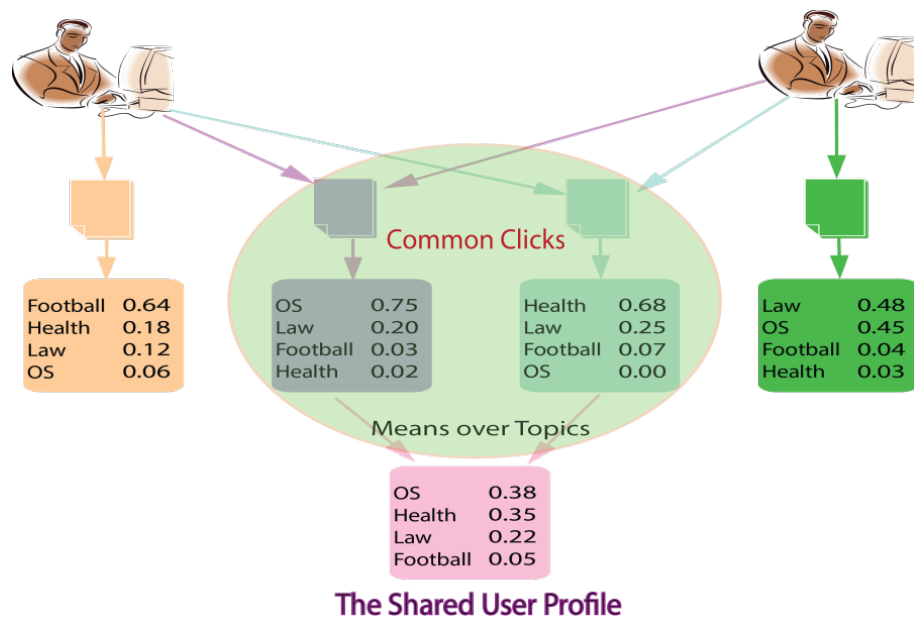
Common Clicks

| Football | 0.64 |
|---|---|
| Health | 0.18 |
| Law | 0.12 |
| OS | 0.06 |

| OS | 0.75 |
|---|---|
| Law | 0.20 |
| Football | 0.03 |
| Health | 0.02 |

| Health | 0.68 |
|---|---|
| Law | 0.25 |
| Football | 0.07 |
| OS | 0.00 |

| Law | 0.48 |
|---|---|
| OS | 0.45 |
| Football | 0.04 |
| Health | 0.03 |

Means over Topics

| OS | 0.38 |
|---|---|
| Health | 0.35 |
| Law | 0.22 |
| Football | 0.05 |

The Shared User Profile